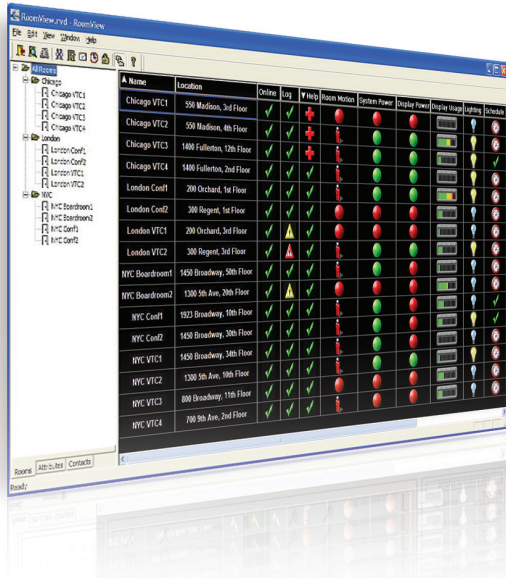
RoomView.rvd - RoomView

File Edit View Window Help

All Rooms
Chicago
Chicago VTC1
Chicago VTC2
Chicago VTC3
Chicago VTC4
London
London Conf1
London Conf2
London VTC1
London VTC2
NYC
NYC Boardroom1
NYC Boardroom2
NYC Conf1
NYC Conf2

| Name | Location | Online | Log | Help | Room Motion | System Power | Display Power | Display Usage | Lighting | Schedule |
|---|---|---|---|---|---|---|---|---|---|---|
| Chicago VTC1 | 550 Madison, 3rd Floor | | | | | | | | | |
| Chicago VTC2 | 550 Madison, 4th Floor | | | | | | | | | |
| Chicago VTC3 | 1400 Fullerton, 12th Floor | | | | | | | | | |
| Chicago VTC4 | 1400 Fullerton, 2nd Floor | | | | | | | | | |
| London Conf1 | 200 Orchard, 1st Floor | | | | | | | | | |
| London Conf2 | 300 Regent, 1st Floor | | | | | | | | | |
| London VTC1 | 200 Orchard, 3rd Floor | | | | | | | | | |
| London VTC2 | 300 Regent, 3rd Floor | | | | | | | | | |
| NYC Boardroom1 | 1450 Broadway, 50th Floor | | | | | | | | | |
| NYC Boardroom2 | 1300 5th Ave, 20th Floor | | | | | | | | | |
| NYC Conf1 | 1923 Broadway, 10th Floor | | | | | | | | | |
| NYC Conf2 | 1450 Broadway, 30th Floor | | | | | | | | | |
| NYC VTC1 | 1450 Broadway, 34th Floor | | | | | | | | | |
| NYC VTC2 | 1300 5th Ave, 19th Floor | | | | | | | | | |
| NYC VTC3 | 800 Broadway, 11th Floor | | | | | | | | | |
| NYC VTC4 | 700 9th Ave, 2nd Floor | | | | | | | | | |

Rooms Attributes Contacts

Ready